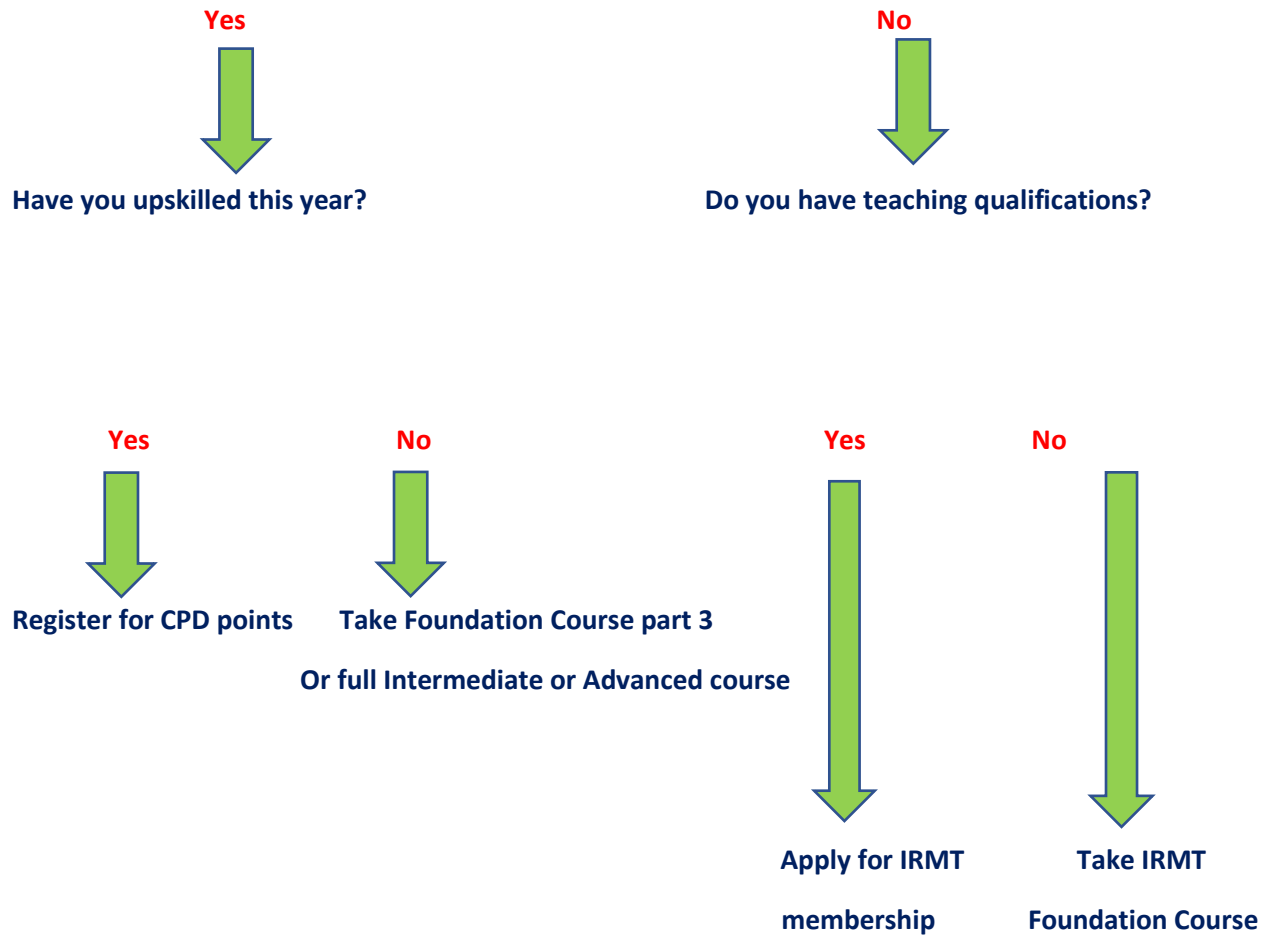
Yes

Have you upskilled this year?

No

Do you have teaching qualifications?

Yes

Register for CPD points

No

Take Foundation Course part 3

Or full Intermediate or Advanced course

Yes

Apply for IRMT

membership

No

Take IRMT

Foundation Course